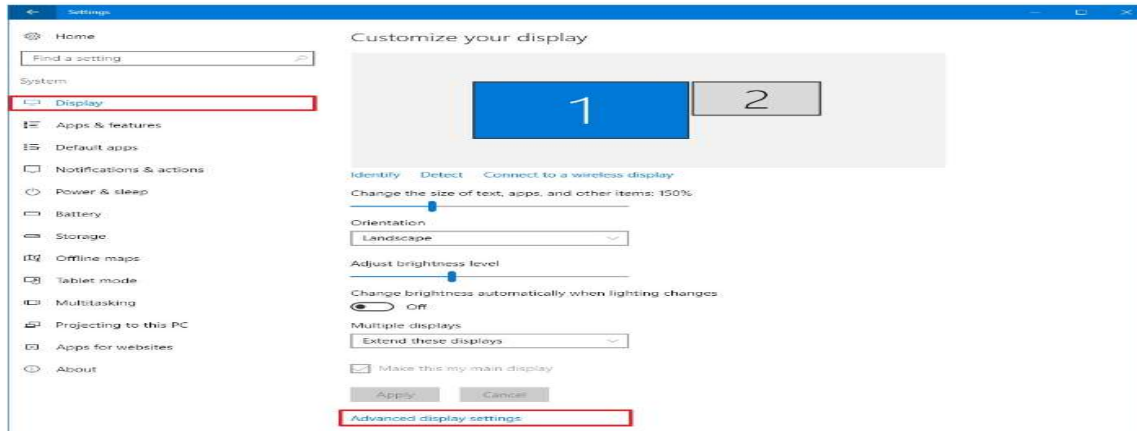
Settings

Home

Find a setting

System

Display

Apps & features

Default apps

Notifications & actions

Power & sleep

Battery

Storage

Offline maps

Tablet mode

Multitasking

Projecting to this PC

Apps for websites

About

Customize your display

1

2

Identify Detect Connect to a wireless display

Change the size of text, apps, and other items: 150%

Orientation

Landscape

Adjust brightness level

Change brightness automatically when lighting changes

Off

Multiple displays

Extend these displays

Make this my main display

Apply Cancel

Advanced display settings